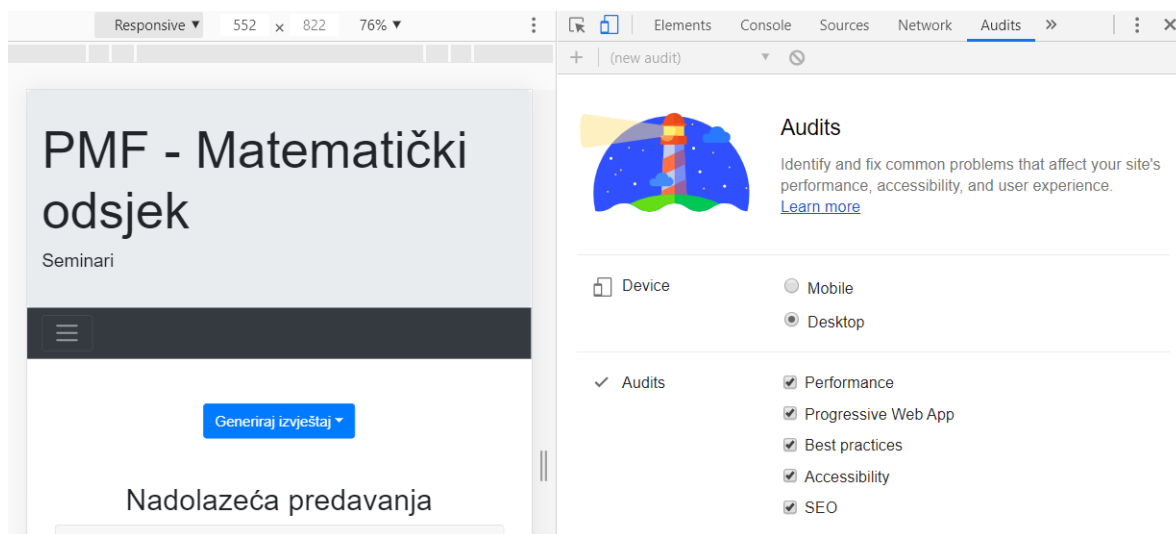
Responsive ▼ 552 × 822 76% ▼

PMF - Matematički odsjek

Seminari

Generiraj izvještaj

Nadolazeća predavanja

Elements Console Sources Network Audits »

+ (new audit)

Audits

Identify and fix common problems that affect your site's performance, accessibility, and user experience. Learn more

Device

Mobile

Desktop

Audits

Performance

Progressive Web App

Best practices

Accessibility

SEO